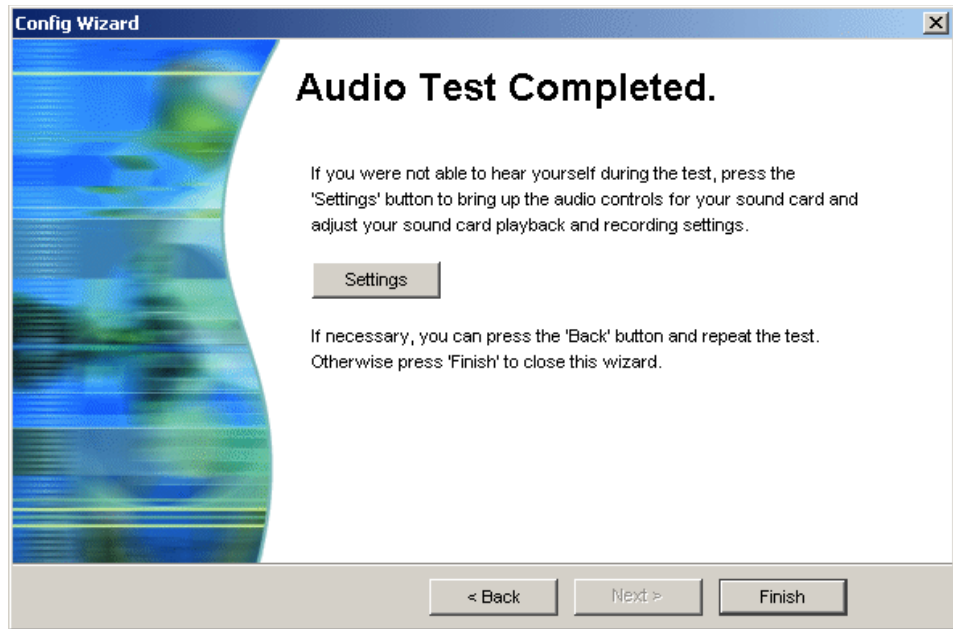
Config Wizard

Audio Test Completed.

If you were not able to hear yourself during the test, press the 'Settings' button to bring up the audio controls for your sound card and adjust your sound card playback and recording settings.

Settings

If necessary, you can press the 'Back' button and repeat the test. Otherwise press 'Finish' to close this wizard.

< Back

Next >

Finish